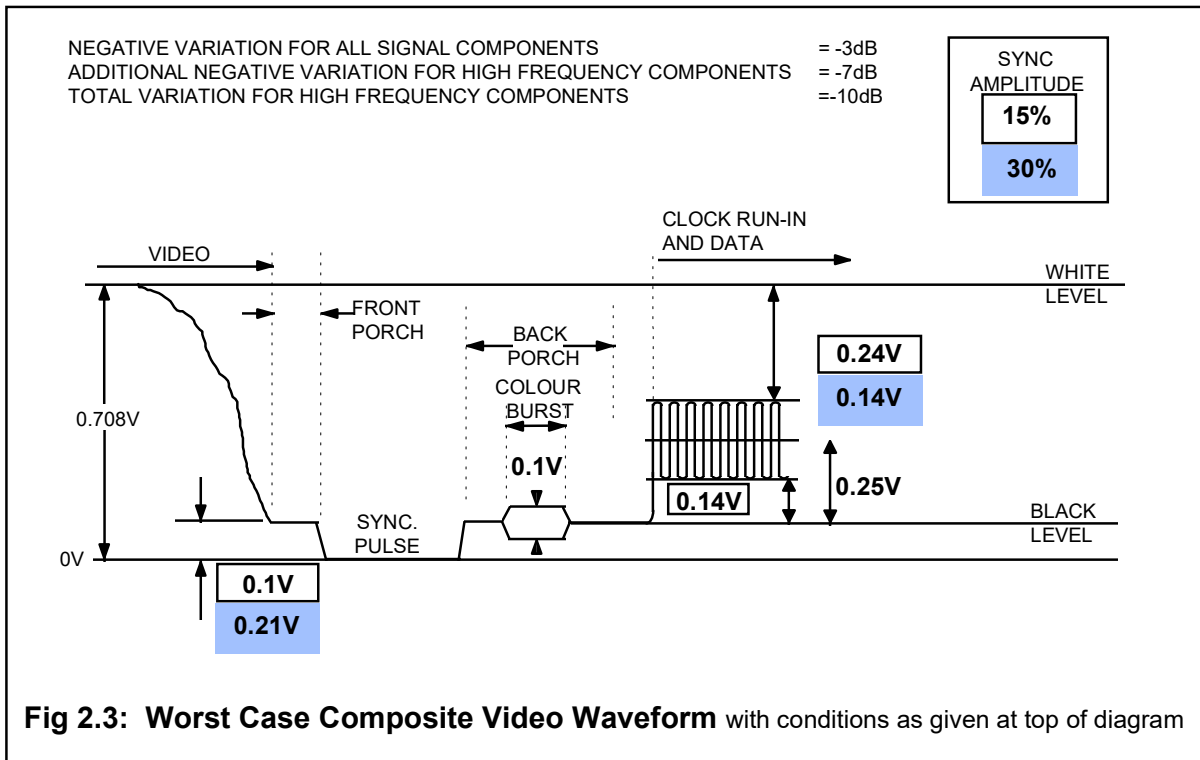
NEGATIVE VARIATION FOR ALL SIGNAL COMPONENTS = -3dB
ADDITIONAL NEGATIVE VARIATION FOR HIGH FREQUENCY COMPONENTS = -7dB
TOTAL VARIATION FOR HIGH FREQUENCY COMPONENTS =-10dB

SYNC AMPLITUDE
15%
30%

CLOCK RUN-IN AND DATA

VIDEO

WHITE LEVEL

FRONT PORCH

BACK PORCH

0.24V
0.14V

COLOUR BURST

0.708V

0.1V

0.25V

0.14V

SYNC. PULSE

BLACK LEVEL

0V

0.1V
0.21V

Fig 2.3: Worst Case Composite Video Waveform with conditions as given at top of diagram